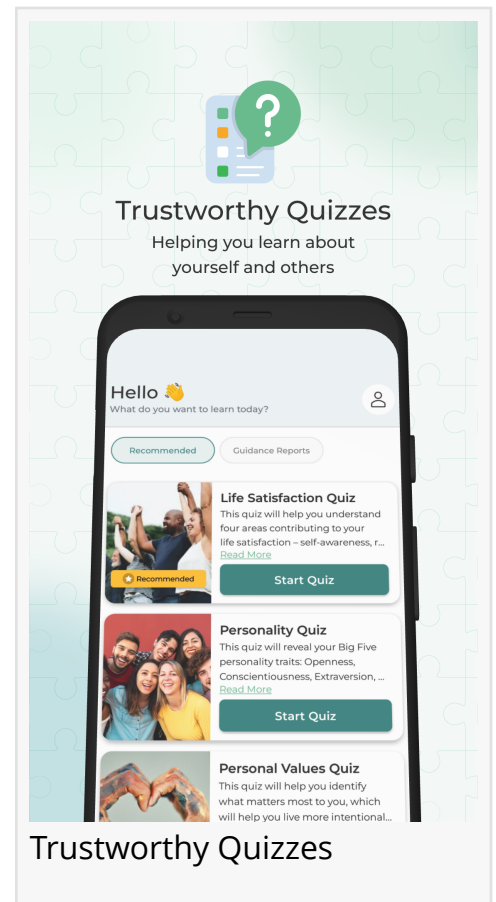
Trustworthy Quizzes

Helping you learn about yourself and others

Hello 👋
What do you want to learn today?

Recommended

Guidance Reports

Recommended

Life Satisfaction Quiz

This quiz will help you understand four areas contributing to your life satisfaction – self-awareness, r...

Read More

Start Quiz

Personality Quiz

This quiz will reveal your Big Five personality traits: Openness, Conscientiousness, Extraversion, ...

Read More

Start Quiz

Personal Values Quiz

This quiz will help you identify what matters most to you, which will help you live more intentional...

Trustworthy Quizzes